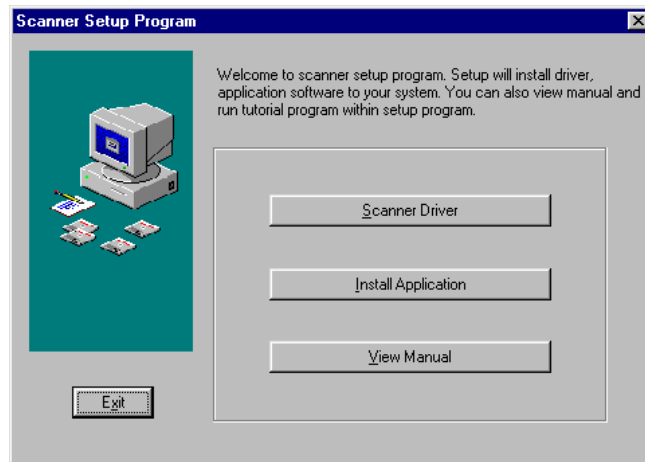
Scanner Setup Program

Welcome to scanner setup program. Setup will install driver, application software to your system. You can also view manual and run tutorial program within setup program.

Scanner Driver

Install Application

View Manual

Exit